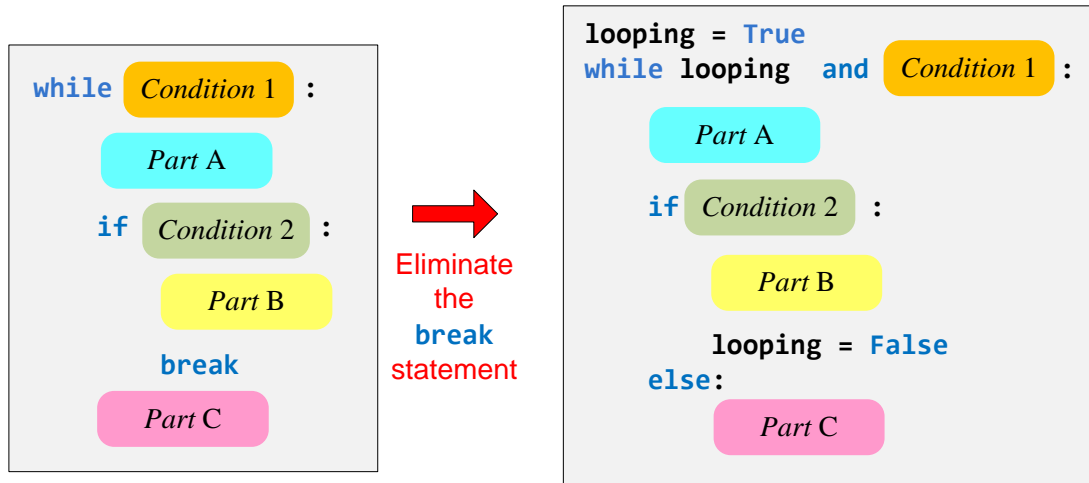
while Condition 1 :
Part A
if Condition 2 :
Part B
break
Part C

Eliminate the break statement

looping = True
while looping and Condition 1 :
Part A
if Condition 2 :
Part B
looping = False
else:
Part C